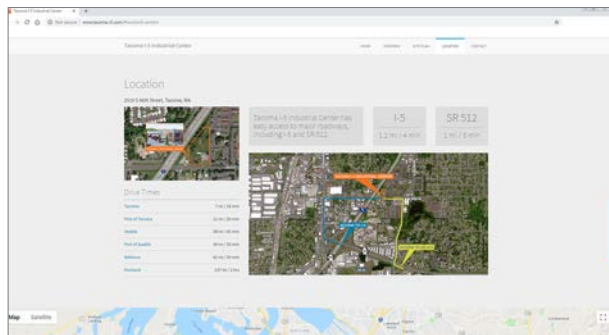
Tacoma I-5 Industrial Center

Not secure | www.tacoma-i5.com/#section-location

Tacoma I-5 Industrial Center

HOME | OVERVIEW | SITE PLAN | LOCATION | CONTACT

Location

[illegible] Street, Tacoma, WA

Tacoma I-5 Industrial Center has easy access to major roadways, including I-5 and SR 512.

I-5

1.2 mi / 4 min

SR 512

1 mi / 3 min

Drive Times

| | |
|---|---|
| Tacoma | 7 mi / 14 min |
| Port of Tacoma | 11 mi / 20 min |
| Seattle | 38 mi / 45 min |
| Port of Seattle | 38 mi / 50 min |
| Bellevue | 42 mi / 50 min |
| Portland | 137 mi / 2 hrs |

Map | Satellite